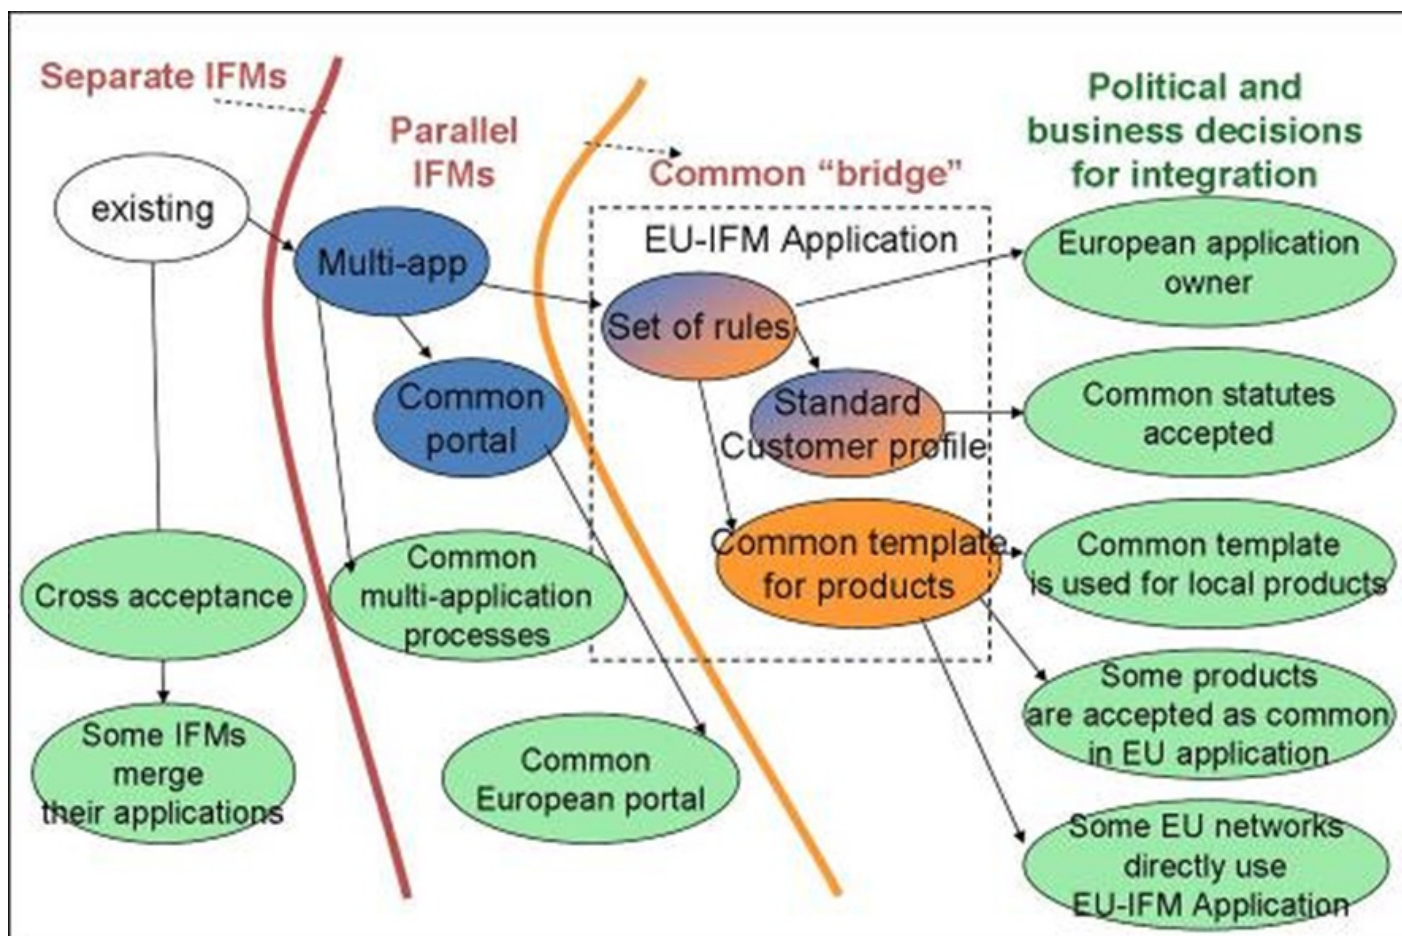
Separate IFMs

Parallel IFMs

Common “bridge”

Political and business decisions for integration

existing

Multi-app

EU-IFM Application

European application owner

Set of rules

Common portal

Standard Customer profile

Common statutes accepted

Cross acceptance

Common multi-application processes

Common template for products

Common template is used for local products

Some products are accepted as common in EU application

Some IFMs merge their applications

Common European portal

Some EU networks directly use EU-IFM Application